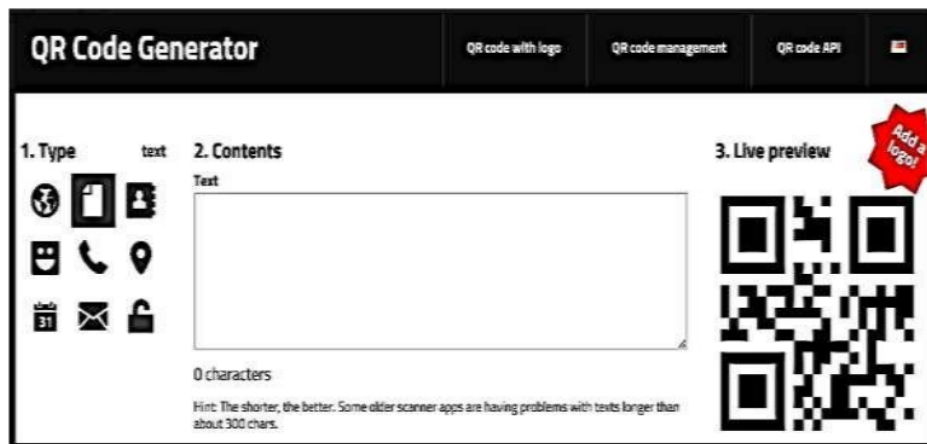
QR Code Generator

QR code with logo

QR code management

QR code API

1. Type

text

31

2. Contents

Text

0 characters

Hint: The shorter, the better. Some older scanner apps are having problems with texts longer than about 300 chars.

3. Live preview

Add a logo!